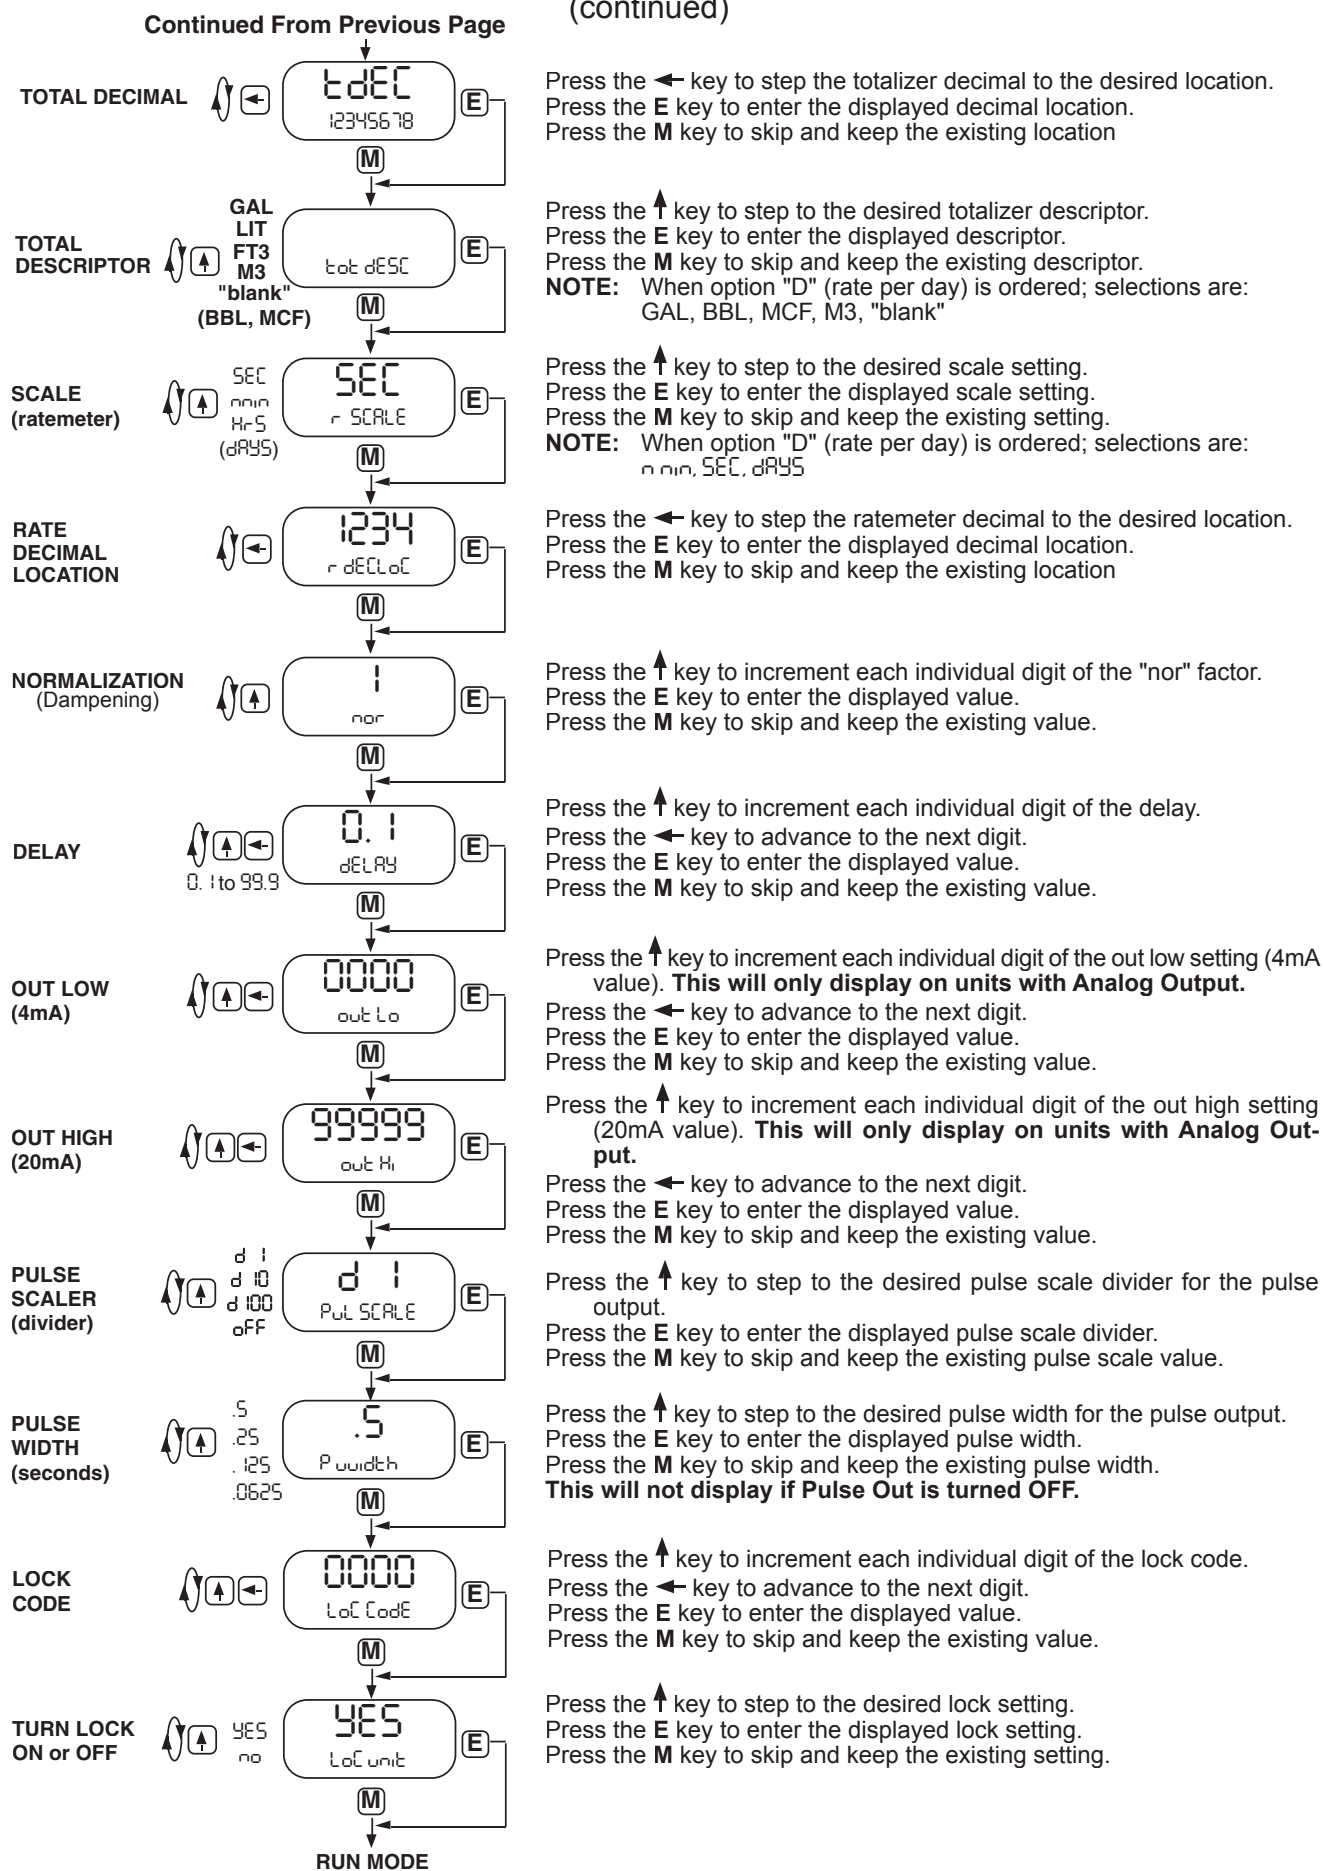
Continued From Previous Page

(continued)

TOTAL DECIMAL

tdEC
12345678

E

M

Press the ← key to step the totalizer decimal to the desired location.
Press the **E** key to enter the displayed decimal location.
Press the **M** key to skip and keep the existing location

TOTAL DESCRIPTOR

GAL
LIT
FT3
M3
"blank"
(BBL, MCF)

tot dESC

E

M

Press the ↑ key to step to the desired totalizer descriptor.
Press the **E** key to enter the displayed descriptor.
Press the **M** key to skip and keep the existing descriptor.
**NOTE:** When option "D" (rate per day) is ordered; selections are: GAL, BBL, MCF, M3, "blank"

SCALE (ratemeter)

SEC
min
HrS
(dAYS)

SEC
r SCALE

E

M

Press the ↑ key to step to the desired scale setting.
Press the **E** key to enter the displayed scale setting.
Press the **M** key to skip and keep the existing setting.
**NOTE:** When option "D" (rate per day) is ordered; selections are: min, SEC, dAYS

RATE DECIMAL LOCATION

1234
r dECLoC

E

M

Press the ← key to step the ratemeter decimal to the desired location.
Press the **E** key to enter the displayed decimal location.
Press the **M** key to skip and keep the existing location

NORMALIZATION
(Dampening)

1
nor

E

M

Press the ↑ key to increment each individual digit of the "nor" factor.
Press the **E** key to enter the displayed value.
Press the **M** key to skip and keep the existing value.

DELAY

0.1 to 99.9

0.1
dELAY

E

M

Press the ↑ key to increment each individual digit of the delay.
Press the ← key to advance to the next digit.
Press the **E** key to enter the displayed value.
Press the **M** key to skip and keep the existing value.

OUT LOW (4mA)

0000
out Lo

E

M

Press the ↑ key to increment each individual digit of the out low setting (4mA value). **This will only display on units with Analog Output.**
Press the ← key to advance to the next digit.
Press the **E** key to enter the displayed value.
Press the **M** key to skip and keep the existing value.

OUT HIGH (20mA)

99999
out Hi

E

M

Press the ↑ key to increment each individual digit of the out high setting (20mA value). **This will only display on units with Analog Output.**
Press the ← key to advance to the next digit.
Press the **E** key to enter the displayed value.
Press the **M** key to skip and keep the existing value.

PULSE SCALER (divider)

d 1
d 10
d 100
oFF

d 1
PuL SCALE

E

M

Press the ↑ key to step to the desired pulse scale divider for the pulse output.
Press the **E** key to enter the displayed pulse scale divider.
Press the **M** key to skip and keep the existing pulse scale value.

PULSE WIDTH (seconds)

.5
.25
.125
.0625

.5
P width

E

M

Press the ↑ key to step to the desired pulse width for the pulse output.
Press the **E** key to enter the displayed pulse width.
Press the **M** key to skip and keep the existing pulse width.
**This will not display if Pulse Out is turned OFF.**

LOCK CODE

0000
LoC CodE

E

M

Press the ↑ key to increment each individual digit of the lock code.
Press the ← key to advance to the next digit.
Press the **E** key to enter the displayed value.
Press the **M** key to skip and keep the existing value.

TURN LOCK ON or OFF

YES
no

YES
LoC unit

E

M

Press the ↑ key to step to the desired lock setting.
Press the **E** key to enter the displayed lock setting.
Press the **M** key to skip and keep the existing setting.

RUN MODE